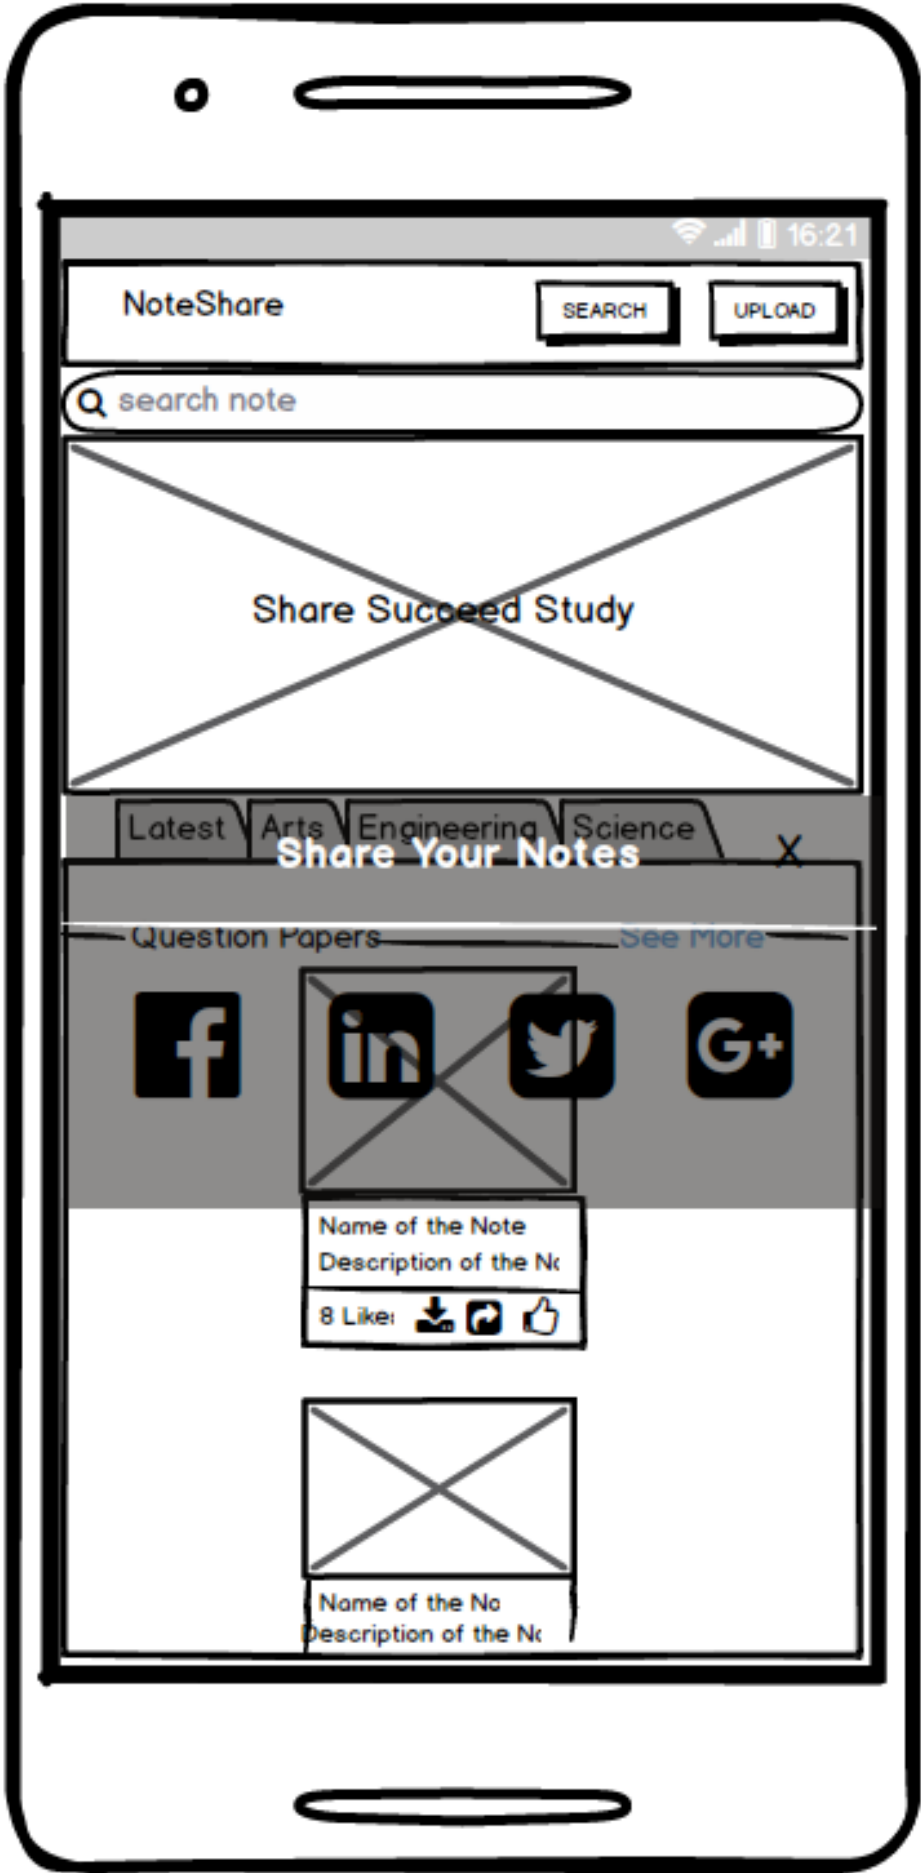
16:21

NoteShare

SEARCH

UPLOAD

search note

Share Succeed Study

Latest

Arts

Engineering

Science

Share Your Notes

X

Question Papers

See More

Name of the Note

Description of the Nc

8 Like

Name of the Nc

Description of the Nc